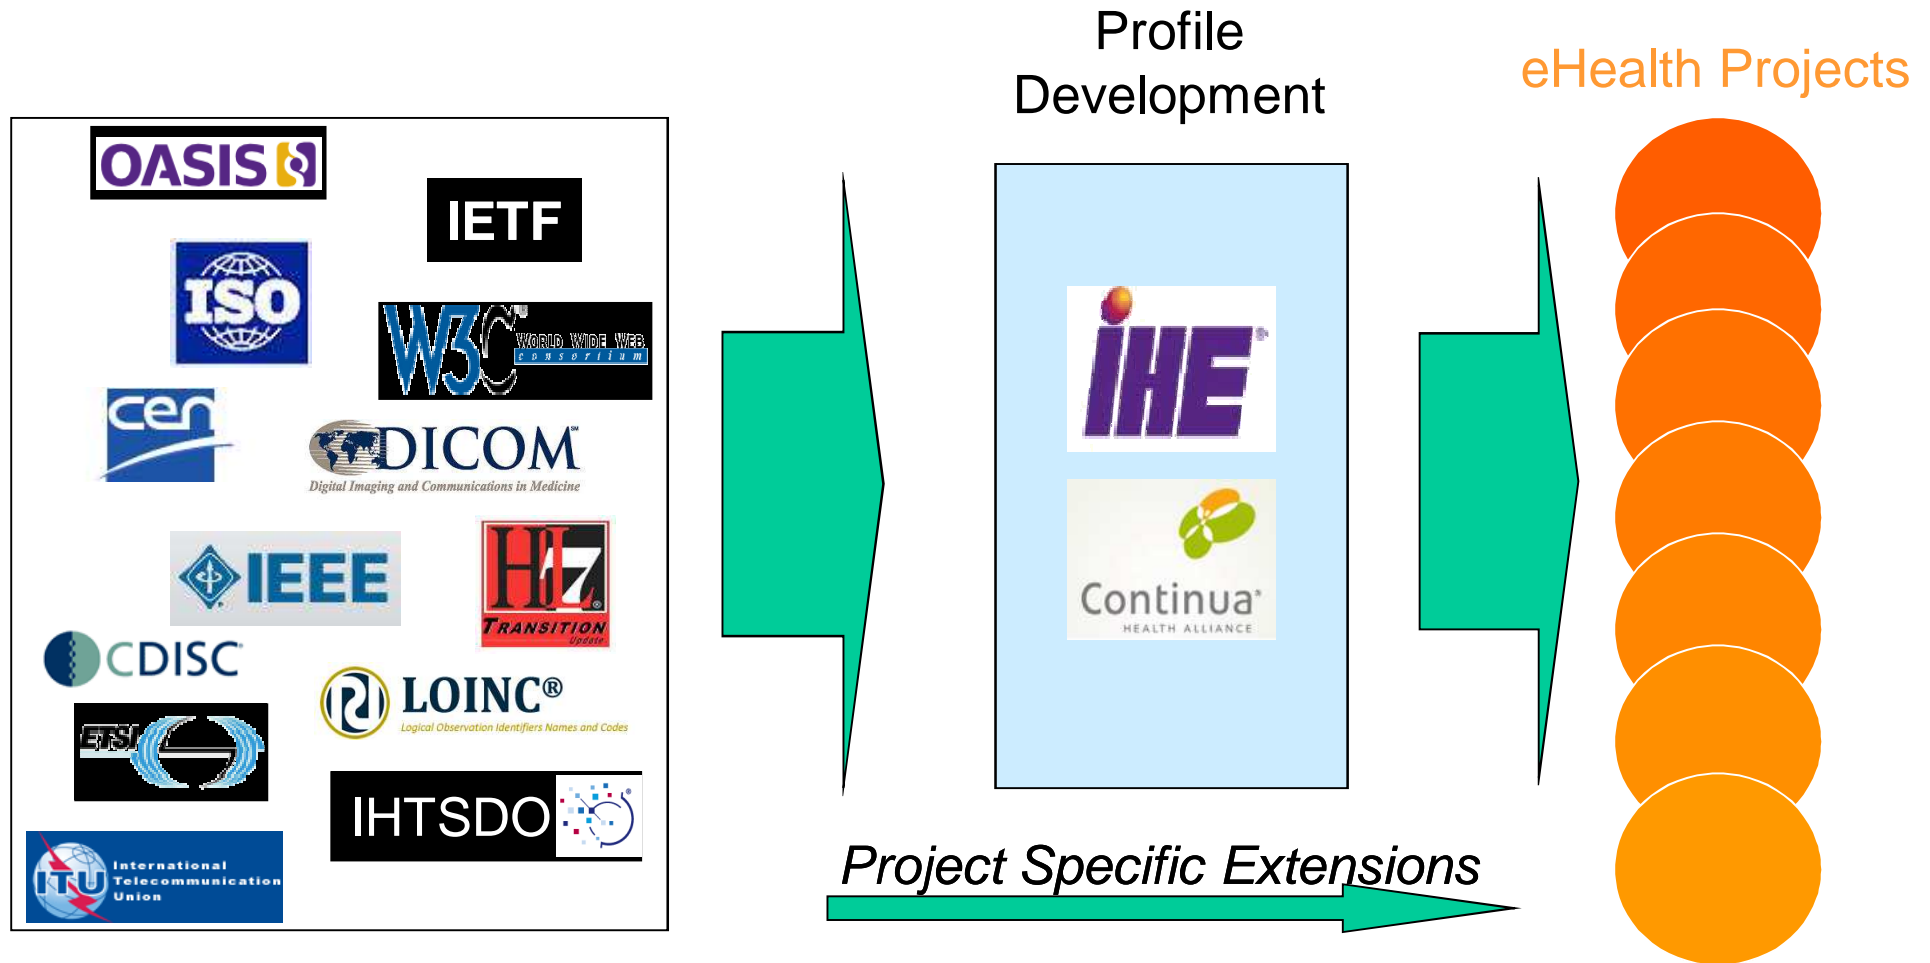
Profile Development

eHealth Projects

OASIS

IETF

ISO

W3C WORLD WIDE WEB consortium

cen

DICOM
Digital Imaging and Communications in Medicine

IEEE

HL7 TRANSITION Update

CDISC

LOINC®
Logical Observation Identifiers Names and Codes

ETSI

IHTSDO

ITU International Telecommunication Union

IHE

Continua HEALTH ALLIANCE

Project Specific Extensions